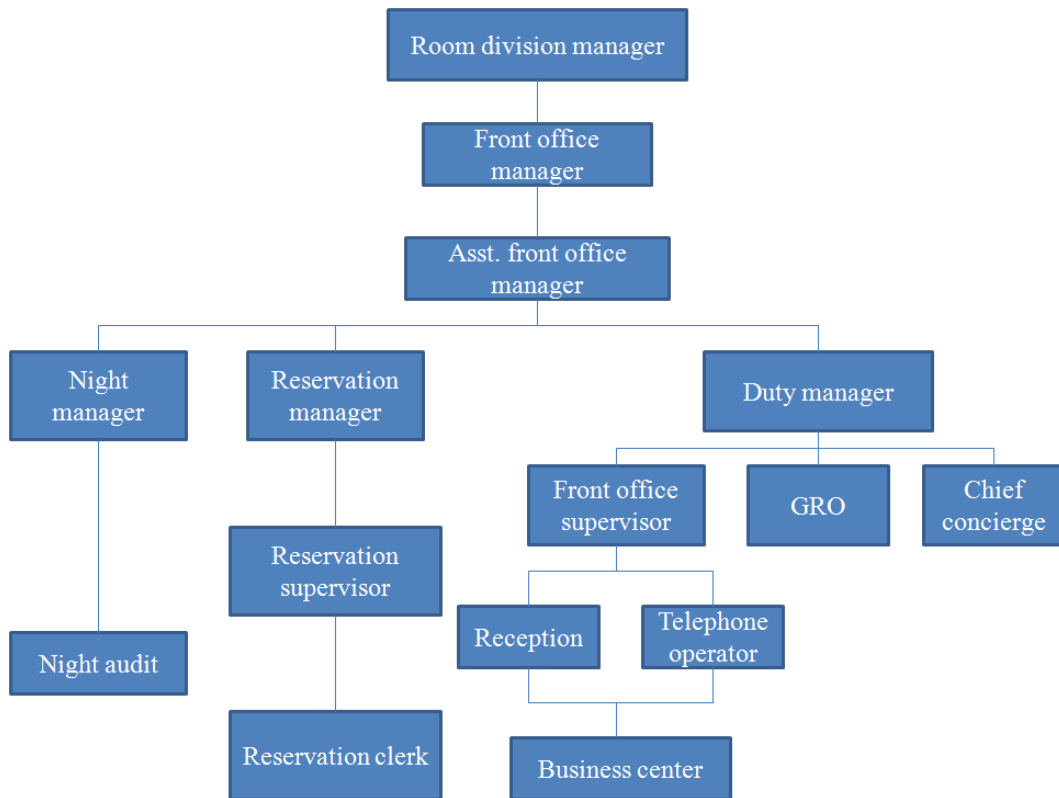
Room division manager

Front office manager

Asst. front office manager

Night manager

Reservation manager

Duty manager

Front office supervisor

GRO

Chief concierge

Reservation supervisor

Reception

Telephone operator

Night audit

Reservation clerk

Business center